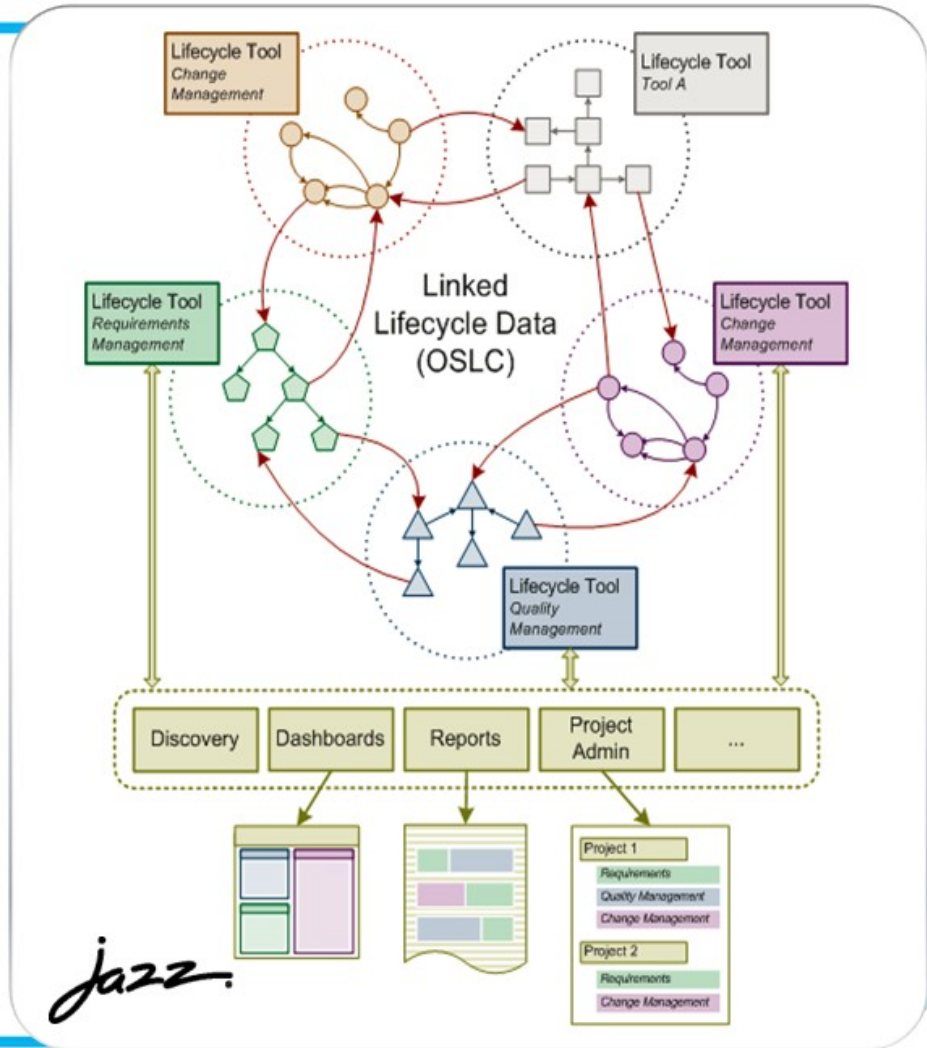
Lifecycle Tool
Change Management

Lifecycle Tool
Tool A

Linked Lifecycle Data (OSLC)

Lifecycle Tool
Requirements Management

Lifecycle Tool
Change Management

Lifecycle Tool
Quality Management

Discovery

Dashboards

Reports

Project Admin

...

Project 1
Requirements
Quality Management
Change Management

Project 2
Requirements
Change Management

jazz.